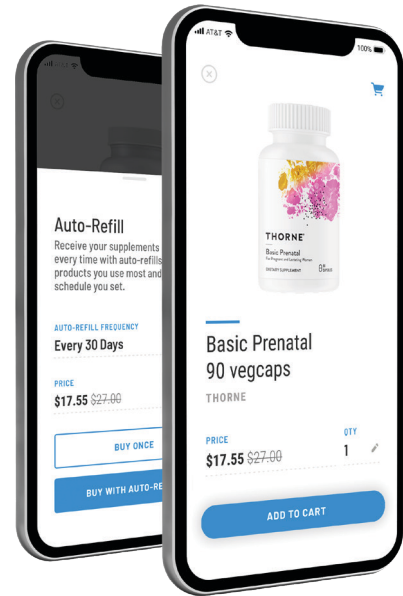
Auto-Refill

Receive your supplements every time with auto-refills products you use most and schedule you set.

AUTO-REFILL FREQUENCY
Every 30 Days

PRICE
$17.55 $27.00

BUY ONCE

BUY WITH AUTO-RE

AT&T
100%

THORNE
Basic Prenatal
DIETARY SUPPLEMENT

Basic Prenatal
90 vegcaps

THORNE

PRICE
$17.55 $27.00

QTY
1

ADD TO CART